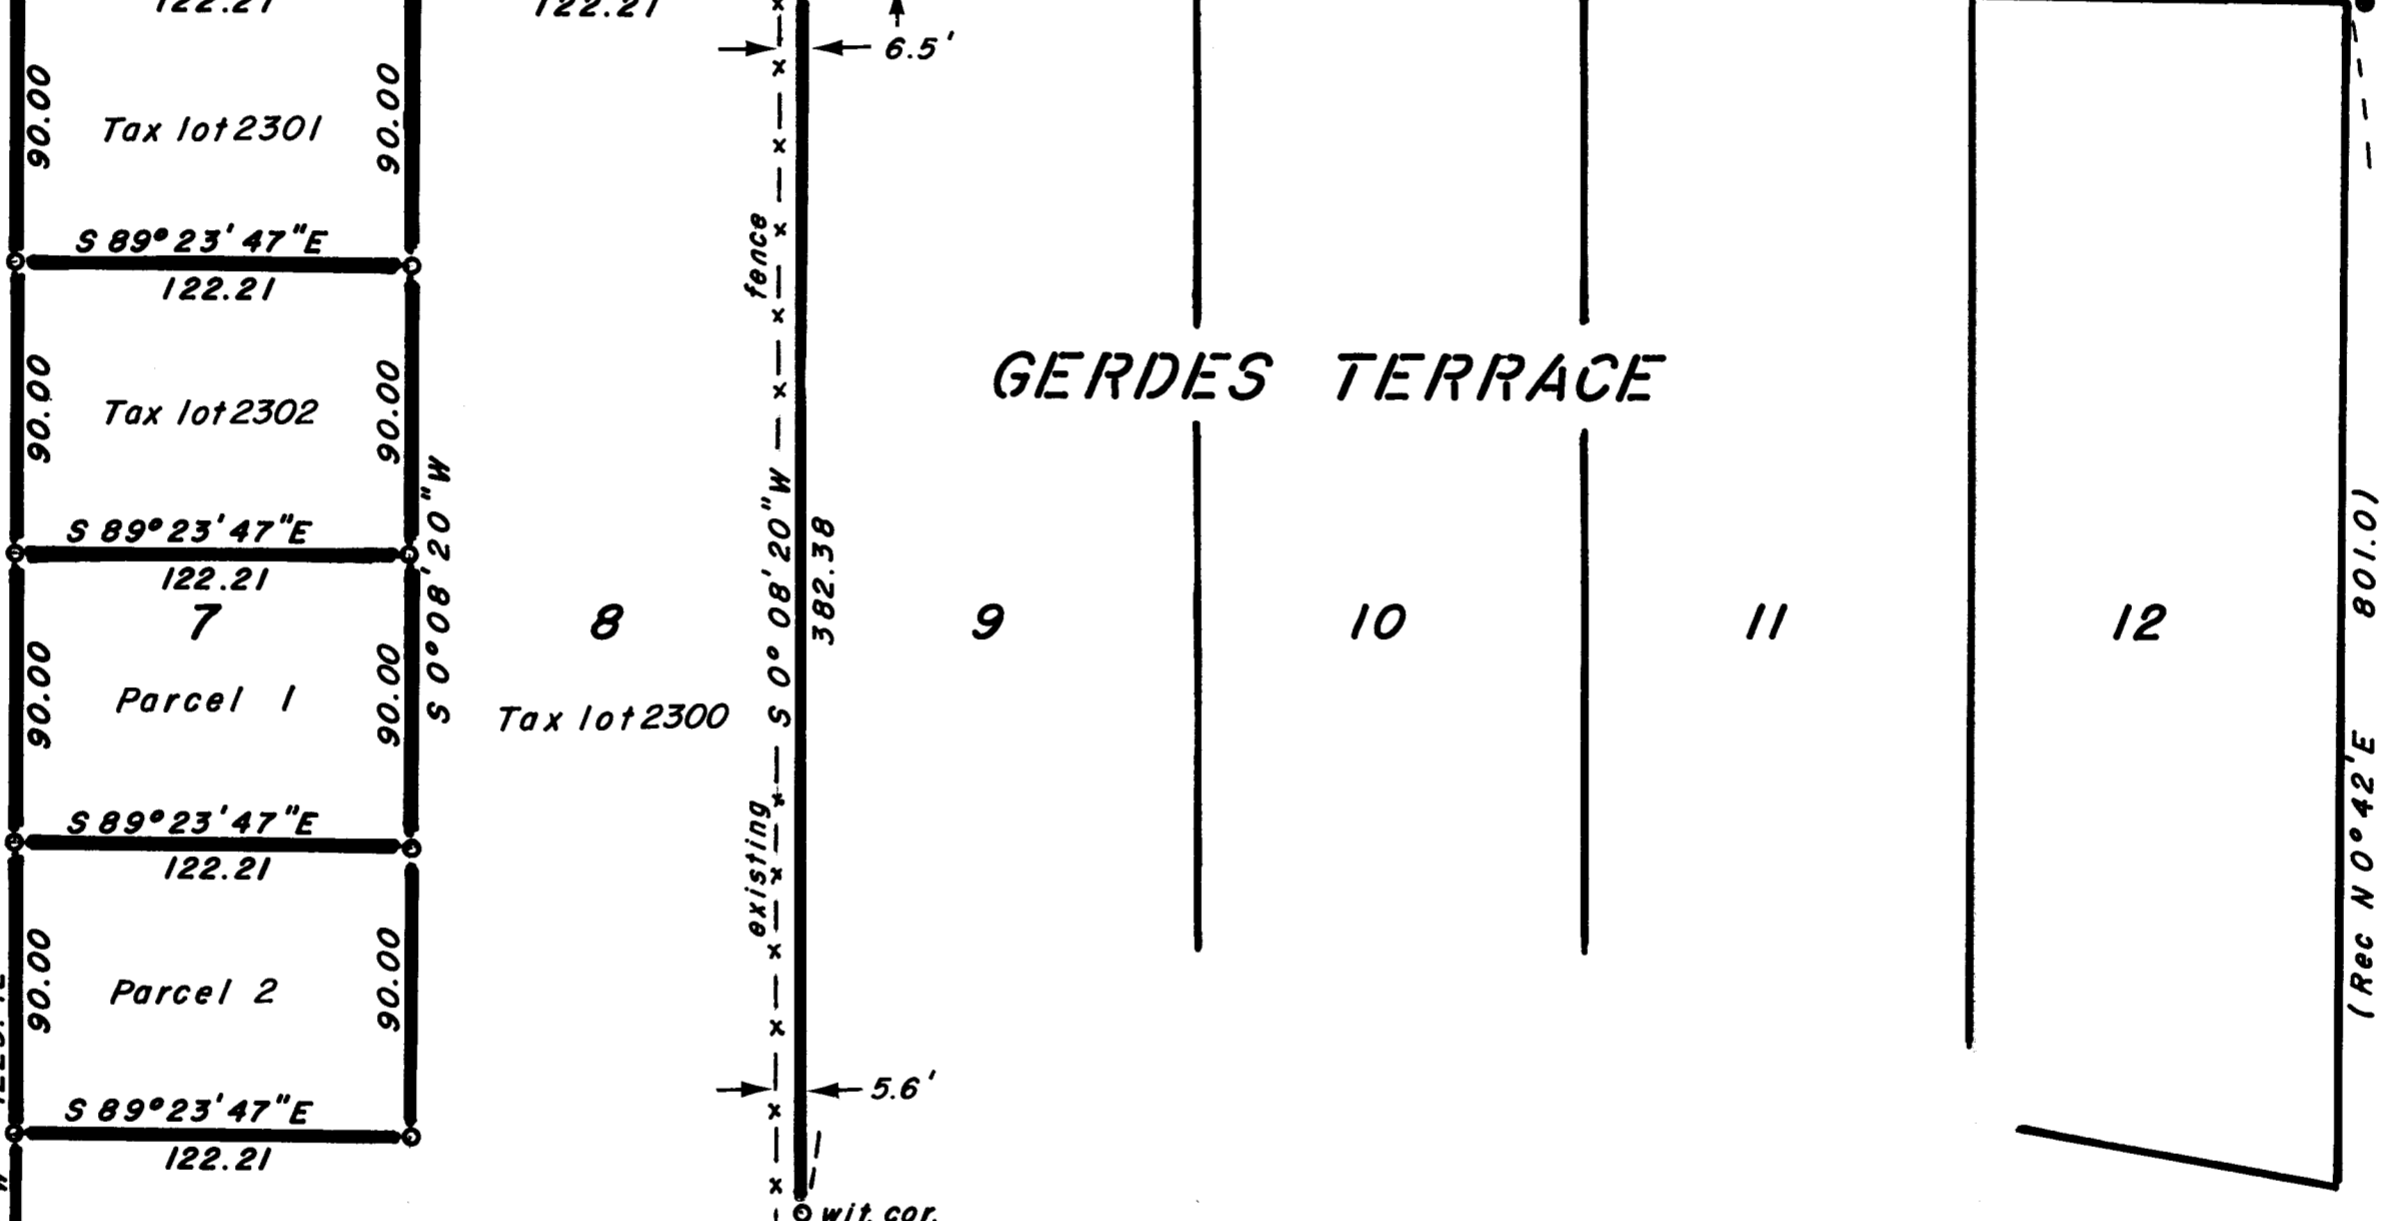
122.21

122.21

6.5'

90.00

Tax lot 2301

90.00

S 89° 23' 47" E

122.21

90.00

Tax lot 2302

90.00

S 89° 23' 47" E

122.21

7

90.00

Parcel 1

90.00

S 0° 08' 20" W

S 89° 23' 47" E

122.21

90.00

Parcel 2

90.00

S 89° 23' 47" E

122.21

8

Tax lot 2300

existing fence

S 0° 08' 20" W

382.38

5.6'

wit. cor.

GERDES TERRACE

9

10

11

12

(Rec N 0° 42' E 801.0)